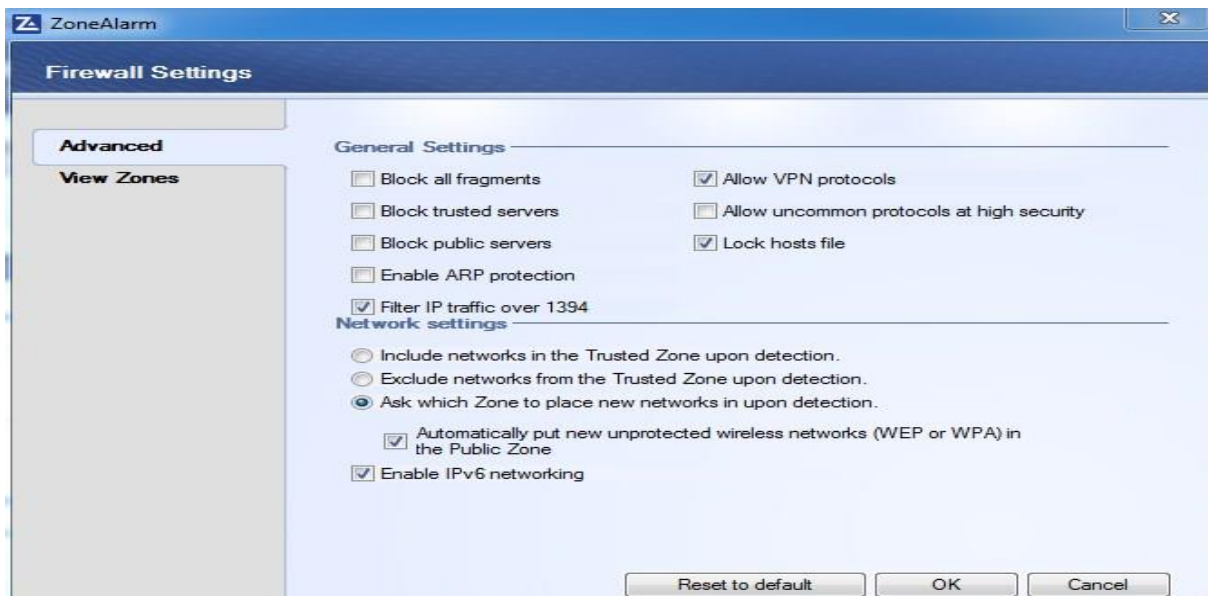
ZoneAlarm

Firewall Settings

Advanced
View Zones

General Settings

Block all fragments
Block trusted servers
Block public servers
Enable ARP protection
Filter IP traffic over 1394

Allow VPN protocols
Allow uncommon protocols at high security
Lock hosts file

Network settings

Include networks in the Trusted Zone upon detection.
Exclude networks from the Trusted Zone upon detection.
Ask which Zone to place new networks in upon detection.
Automatically put new unprotected wireless networks (WEP or WPA) in the Public Zone
Enable IPv6 networking

Reset to default
OK
Cancel